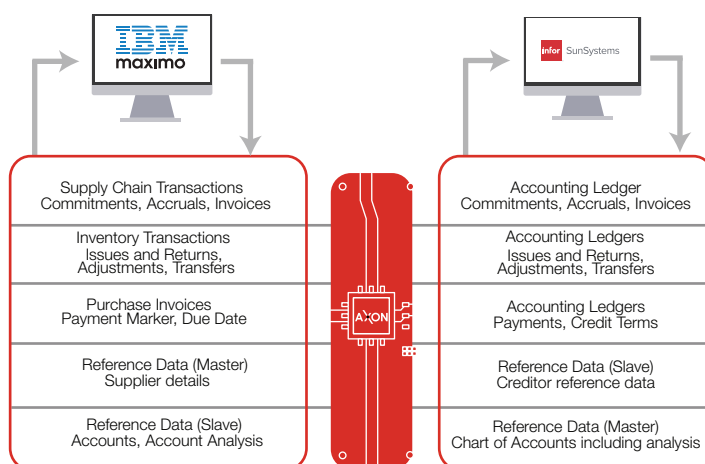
IBM
maximo

infor SunSystems

Supply Chain Transactions
Commitments, Accruals, Invoices

Inventory Transactions
Issues and Returns,
Adjustments, Transfers

Purchase Invoices
Payment Marker, Due Date

Reference Data (Master)
Supplier details

Reference Data (Slave)
Accounts, Account Analysis

AXON

Accounting Ledger
Commitments, Accruals, Invoices

Accounting Ledgers
Issues and Returns,
Adjustments, Transfers

Accounting Ledgers
Payments, Credit Terms

Reference Data (Slave)
Creditor reference data

Reference Data (Master)
Chart of Accounts including analysis